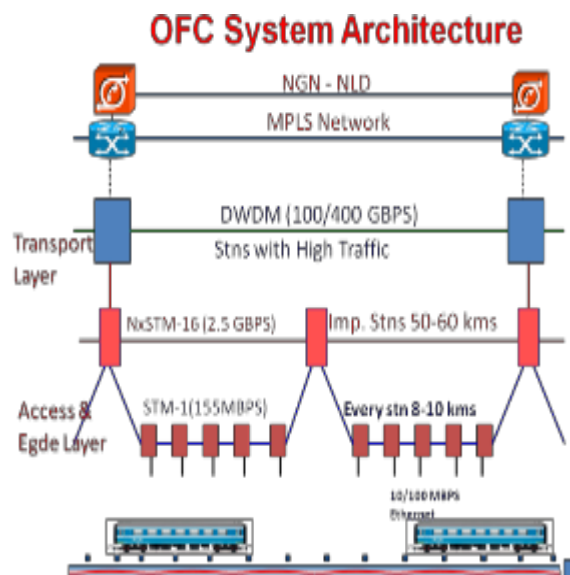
OFC System Architecture

NGN - NLD

MPLS Network

DWDM (100/400 GBPS)

Transport Layer

Stns with High Traffic

NxSTM-16 (2.5 GBPS)

Imp. Stns 50-60 kms

Access & Egde Layer

STM-1(155MBPS)

Every stn 8-10 kms

10/100 MBPS Ethernet